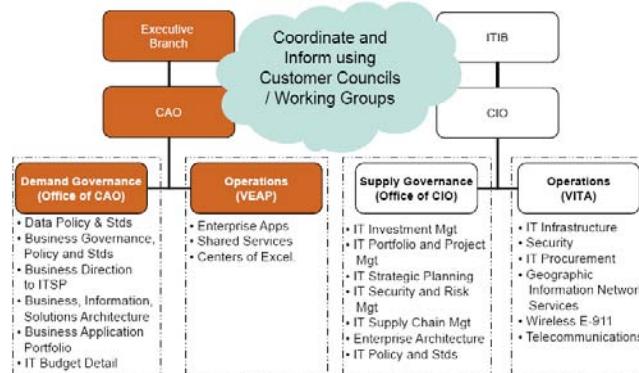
Executive Branch

Coordinate and Inform using Customer Councils / Working Groups

ITIB

CAO

CIO

Demand Governance (Office of CAO)

• Data Policy & Stds
• Business Governance, Policy and Stds
• Business Direction to ITSP
• Business, Information, Solutions Architecture
• Business Application Portfolio
• IT Budget Detail

Operations (VEAP)

• Enterprise Apps
• Shared Services
• Centers of Excel.

Supply Governance (Office of CIO)

• IT Investment Mgt
• IT Portfolio and Project Mgt
• IT Strategic Planning
• IT Security and Risk Mgt
• IT Supply Chain Mgt
• Enterprise Architecture
• IT Policy and Stds

Operations (VITA)

• IT Infrastructure
• Security
• IT Procurement
• Geographic Information Network Services
• Wireless E-911
• Telecommunications